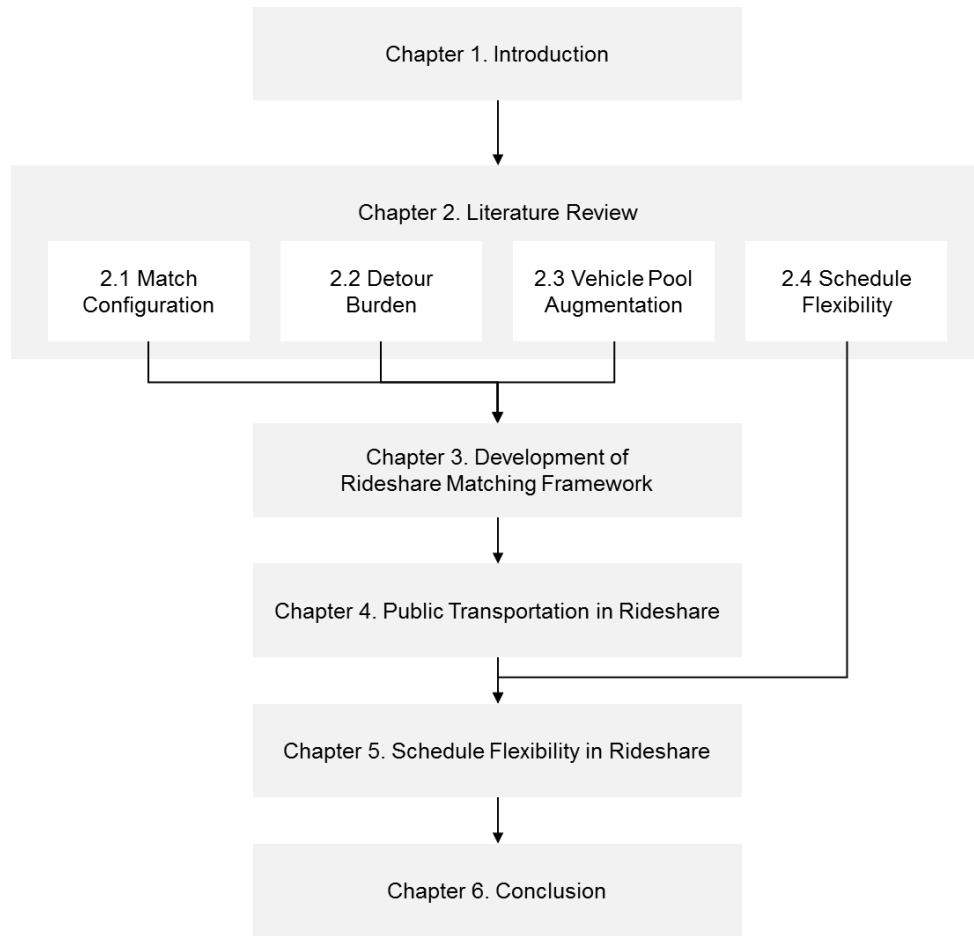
Chapter 1. Introduction

Chapter 2. Literature Review

2.1 Match Configuration

2.2 Detour Burden

2.3 Vehicle Pool Augmentation

2.4 Schedule Flexibility

Chapter 3. Development of Rideshare Matching Framework

Chapter 4. Public Transportation in Rideshare

Chapter 5. Schedule Flexibility in Rideshare

Chapter 6. Conclusion